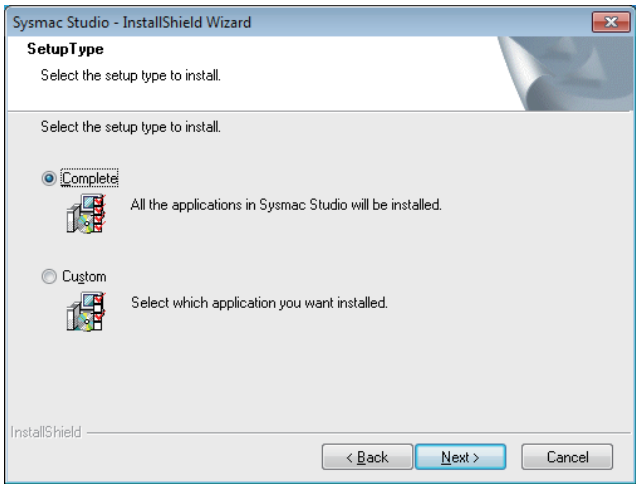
Sysmac Studio - InstallShield Wizard

SetupType

Select the setup type to install.

Select the setup type to install.

Complete

All the applications in Sysmac Studio will be installed.

Custom

Select which application you want installed.

InstallShield

< Back

Next >

Cancel